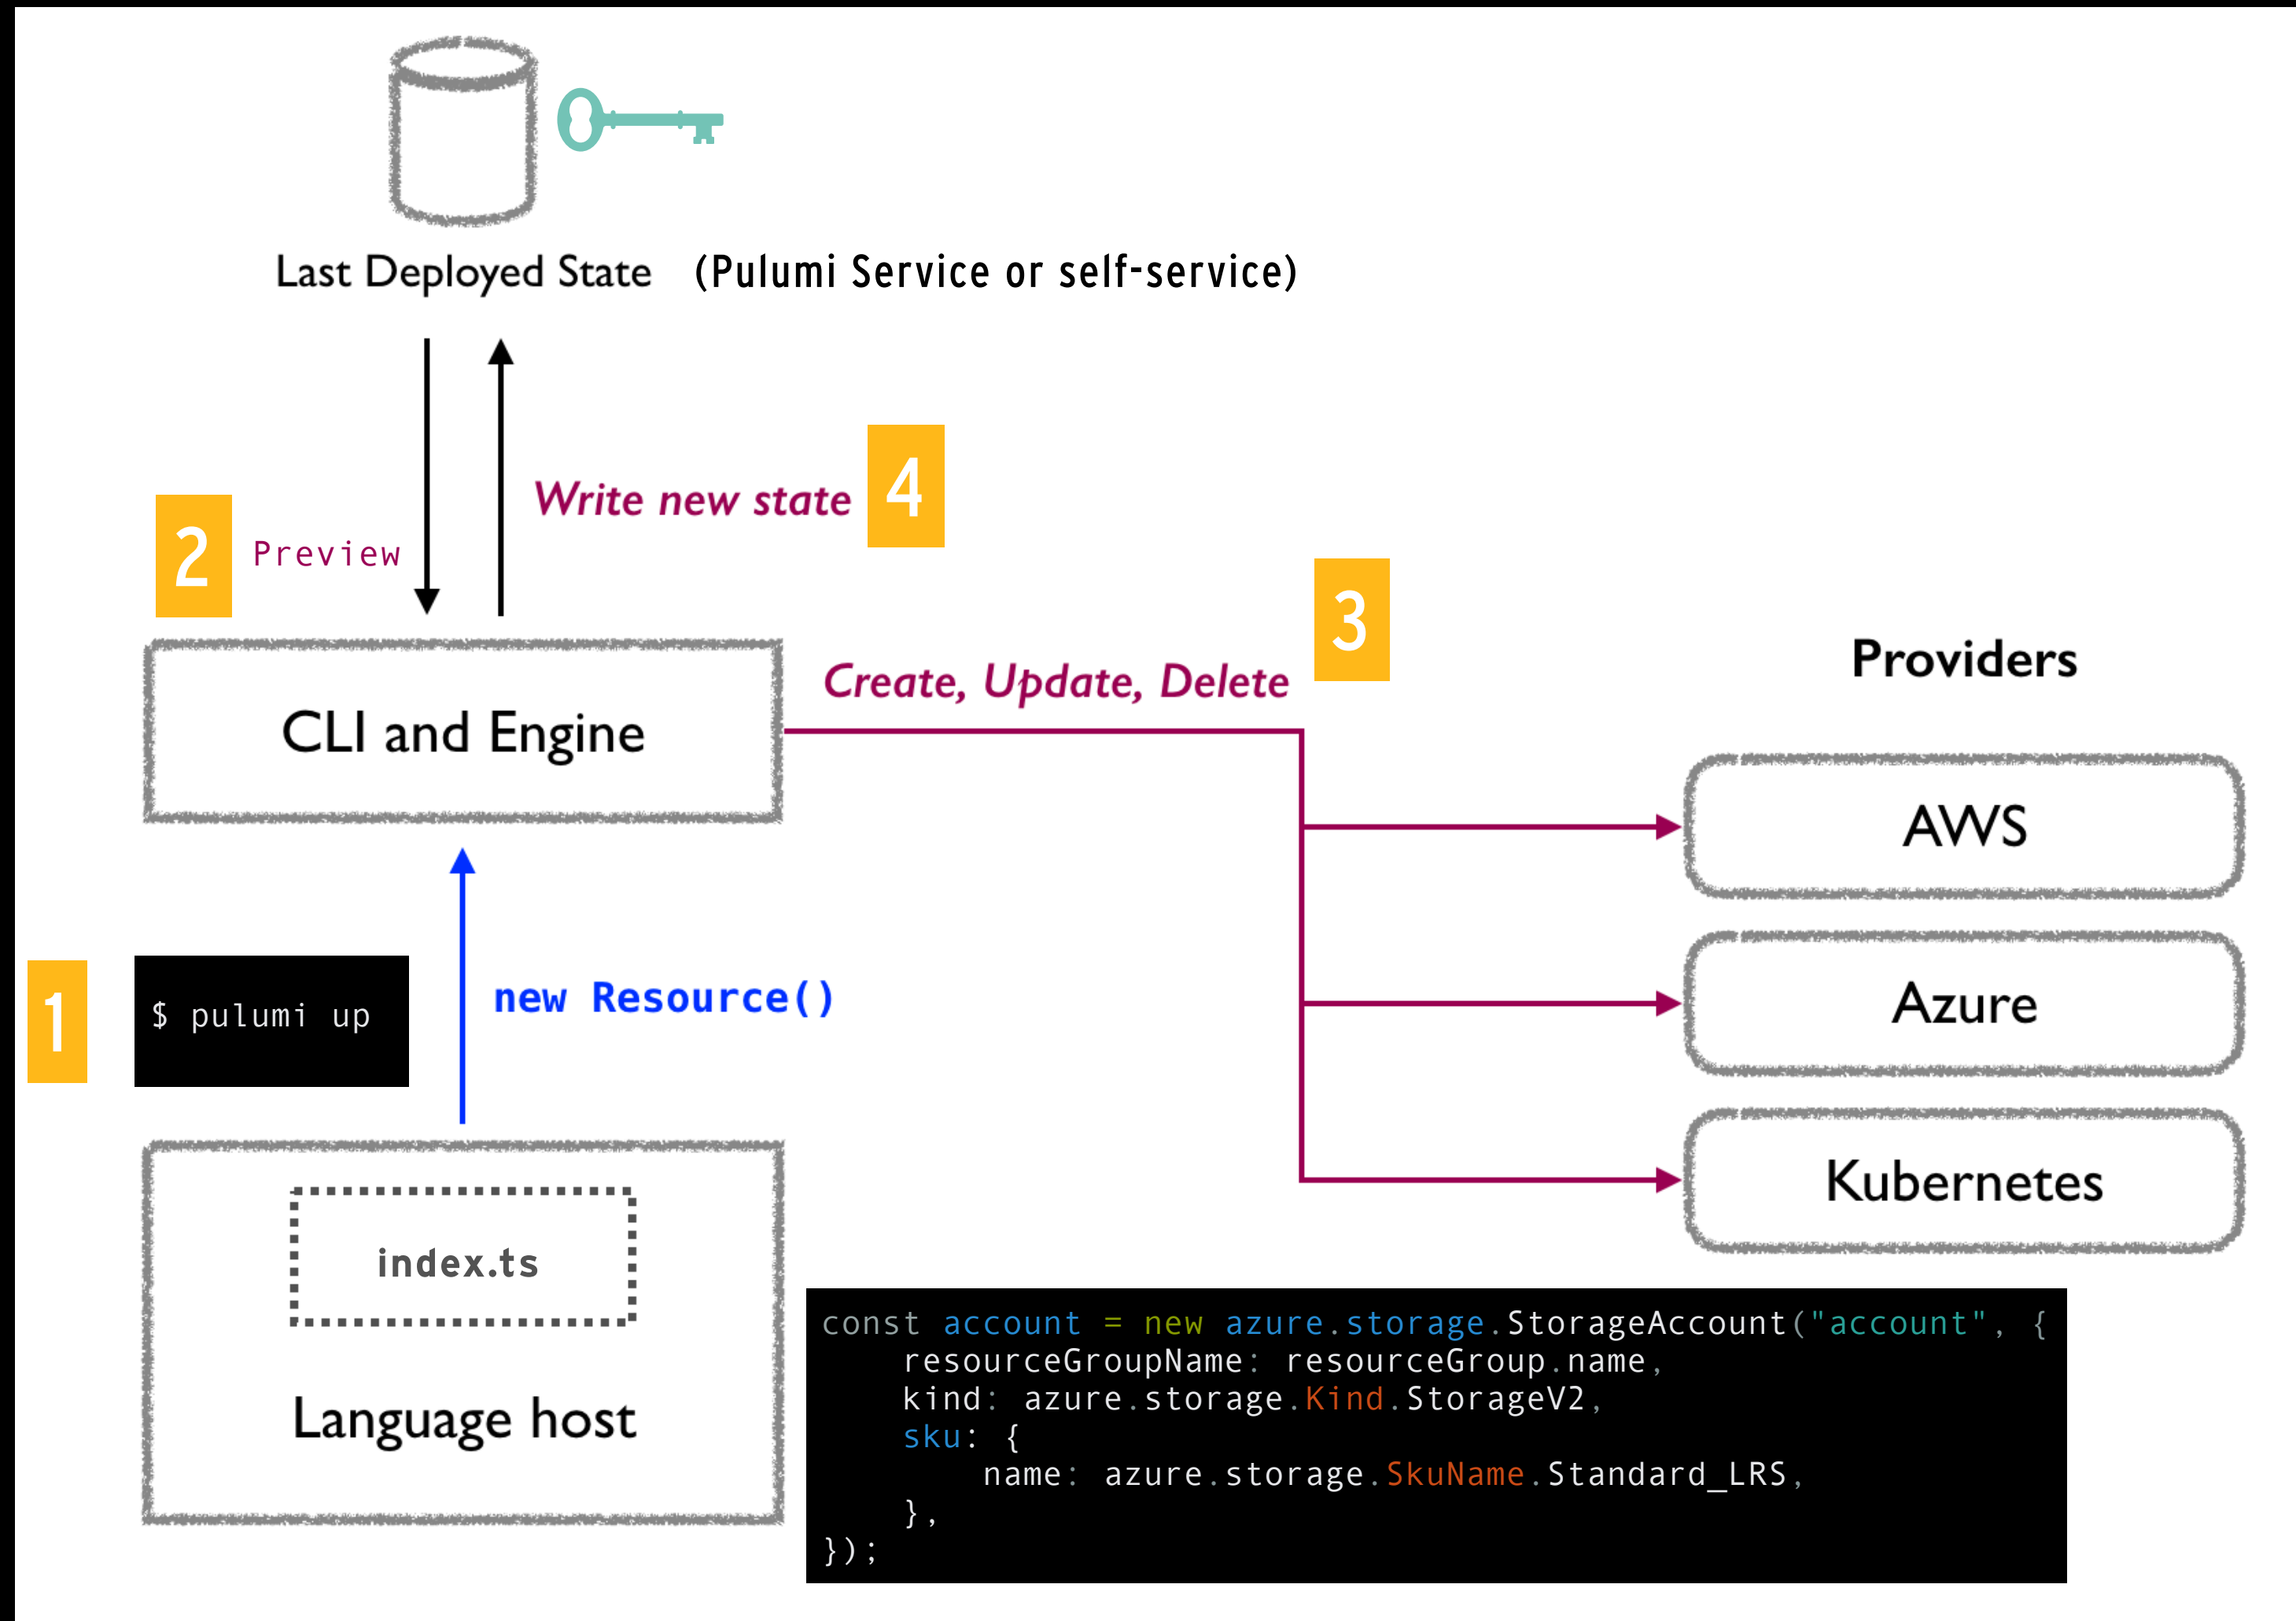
Last Deployed State (Pulumi Service or self-service)

2 Preview

Write new state 4

3

Providers

CLI and Engine

Create, Update, Delete

AWS

Azure

Kubernetes

1 $ pulumi up

new Resource()

index.ts

Language host

```
const account = new azure.storage.StorageAccount("account", {
    resourceGroupName: resourceGroup.name,
    kind: azure.storage.Kind.StorageV2,
    sku: {
        name: azure.storage.SkuName.Standard_LRS,
    },
});
```